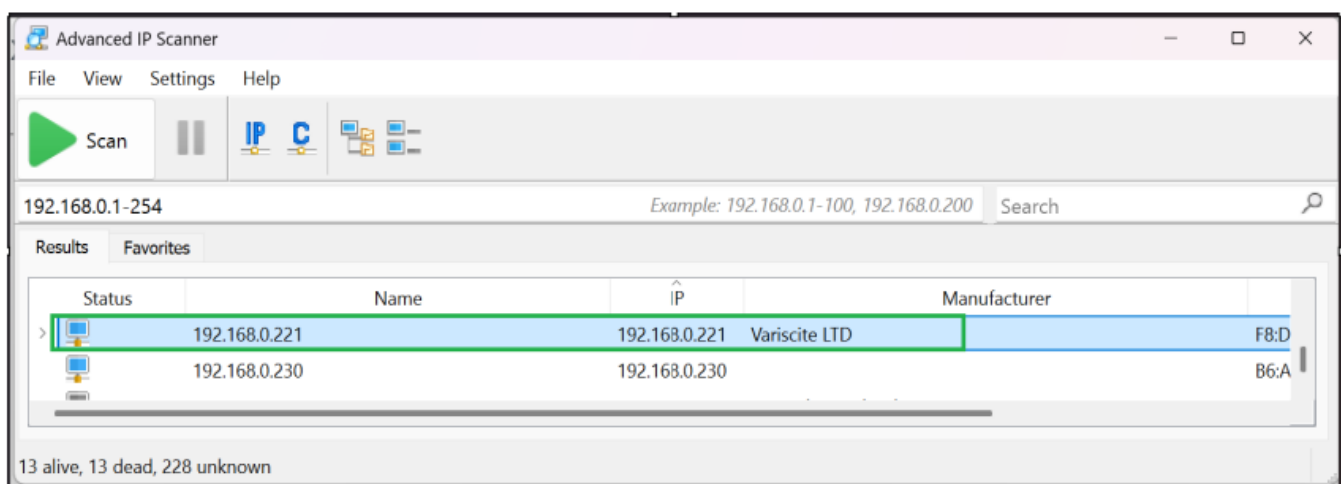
Advanced IP Scanner

File View Settings Help

Scan

IP C

192.168.0.1-254

Example: 192.168.0.1-100, 192.168.0.200

Search

Results Favorites

| Status | Name | IP | Manufacturer | |
|---|---|---|---|---|
| | 192.168.0.221 | 192.168.0.221 | Variscite LTD | F8:D |
| | 192.168.0.230 | 192.168.0.230 | | B6:A |

13 alive, 13 dead, 228 unknown